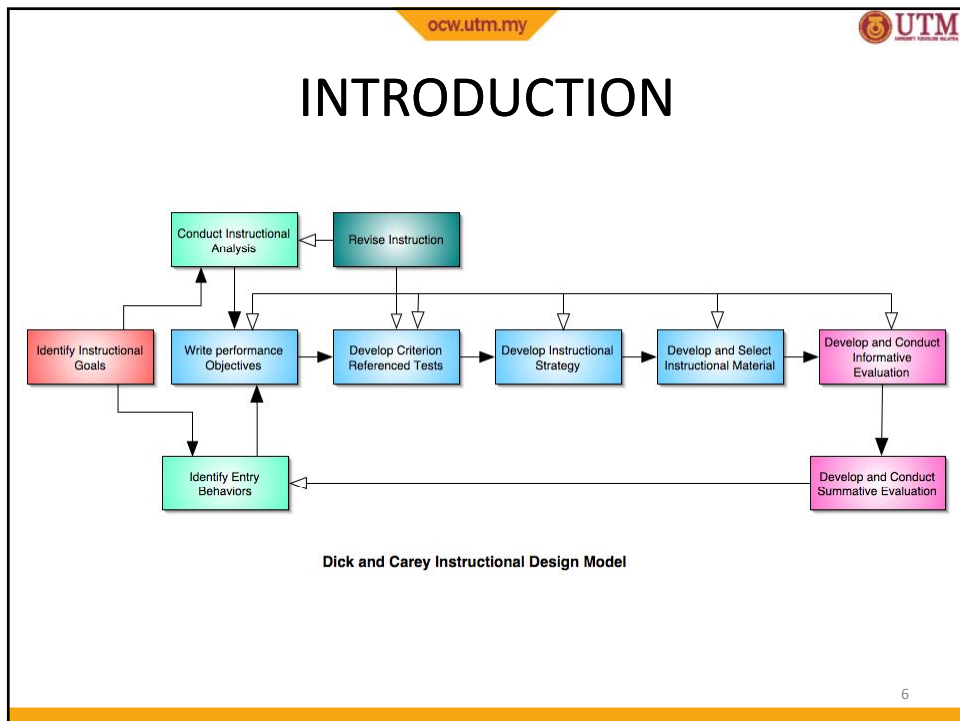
ocw.utm.my

UTM

INTRODUCTION

Conduct Instructional Analysis

Revise Instruction

Identify Instructional Goals

Write performance Objectives

Develop Criterion Referenced Tests

Develop Instructional Strategy

Develop and Select Instructional Material

Develop and Conduct Informative Evaluation

Identify Entry Behaviors

Develop and Conduct Summative Evaluation

Dick and Carey Instructional Design Model

6